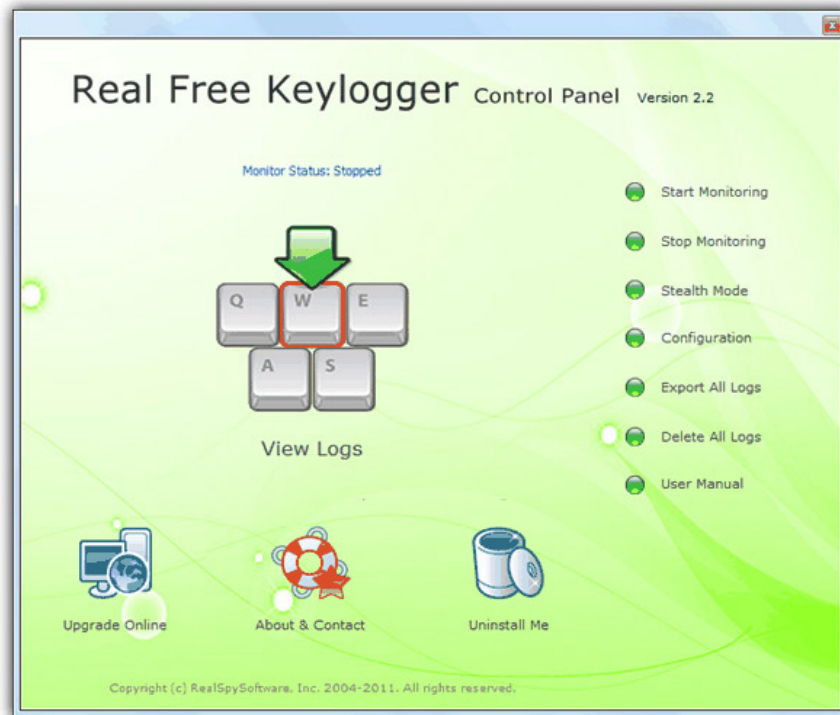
Real Free Keylogger Control Panel Version 2.2

Monitor Status: Stopped

Q W E
A S

View Logs

Start Monitoring

Stop Monitoring

Stealth Mode

Configuration

Export All Logs

Delete All Logs

User Manual

Upgrade Online

About & Contact

Uninstall Me

Copyright (c) RealSpySoftware. Inc. 2004-2011. All rights reserved.